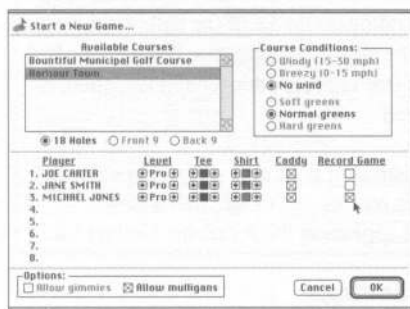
Start a New Game...

Available Courses
Bountiful Municipal Golf Course
Harbour Town

Course Conditions:
Windy (15-30 mph)
Breezy (0-15 mph)
No wind
Soft greens
Normal greens
Hard greens

18 Holes
Front 9
Back 9

| Player | Level | Tee | Shirt | Caddy | Record Game |
|---|---|---|---|---|---|
| 1. JOE CARTER | Pro | | | ☒ | ☐ |
| 2. JANE SMITH | Pro | | | ☒ | ☐ |
| 3. MICHAEL JONES | Pro | | | ☒ | ☒ |
| 4. | | | | | |
| 5. | | | | | |
| 6. | | | | | |
| 7. | | | | | |
| 8. | | | | | |

Options:
Allow gimmies
Allow mulligans

Cancel
OK